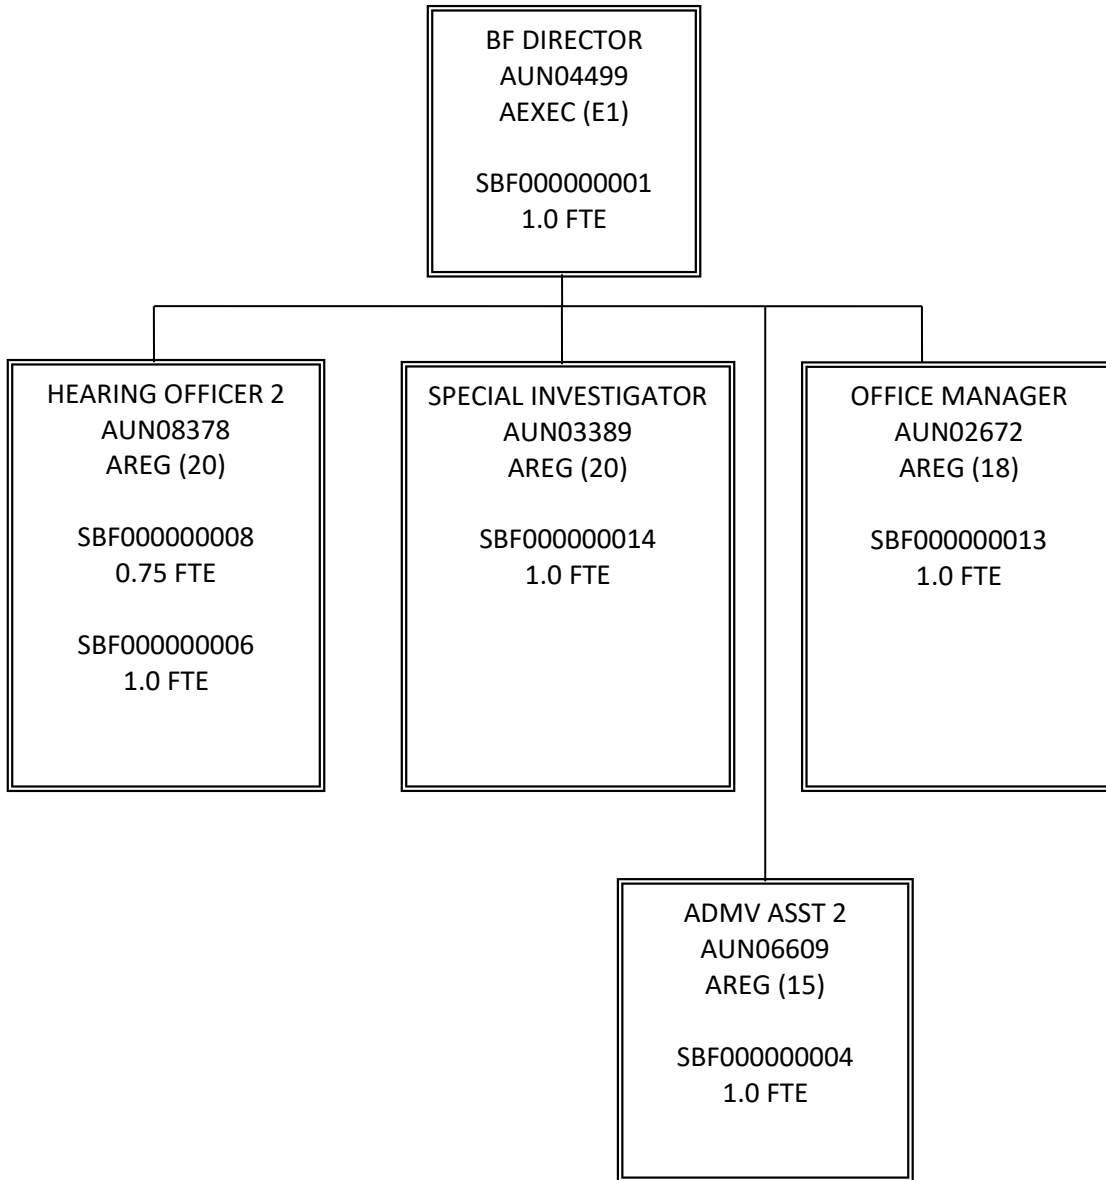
BF DIRECTOR
AUN04499
AEXEC (E1)

SBF000000001
1.0 FTE

HEARING OFFICER 2
AUN08378
AREG (20)

SBF000000008
0.75 FTE

SBF000000006
1.0 FTE

SPECIAL INVESTIGATOR
AUN03389
AREG (20)

SBF000000014
1.0 FTE

OFFICE MANAGER
AUN02672
AREG (18)

SBF000000013
1.0 FTE

ADMV ASST 2
AUN06609
AREG (15)

SBF000000004
1.0 FTE